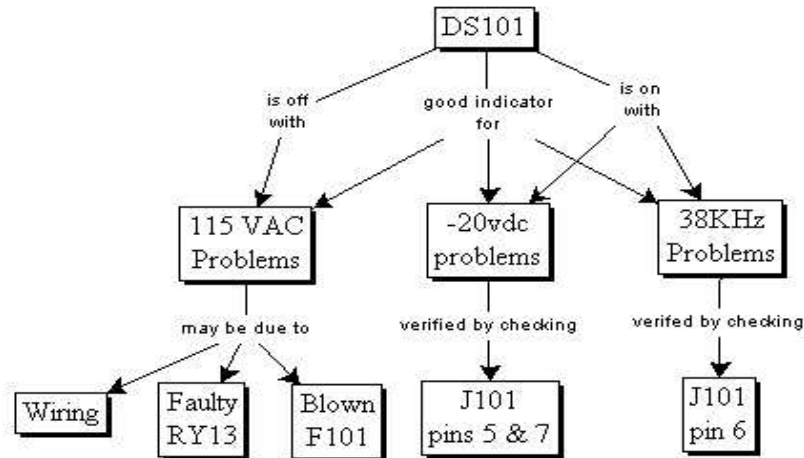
DS101

is off with

good indicator for

is on with

115 VAC Problems

-20vdc problems

38KHz Problems

may be due to

verified by checking

verifed by checking

Wiring

Faulty RY13

Blown F101

J101 pins 5 & 7

J101 pin 6